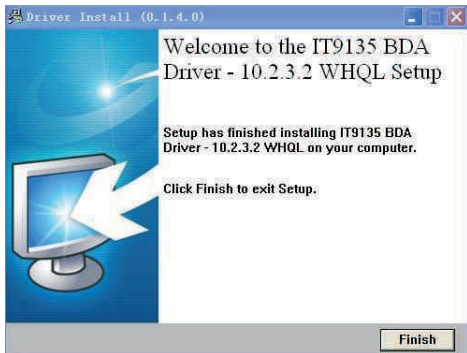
Driver Install (0.1.4.0)

Welcome to the IT9135 BDA Driver - 10.2.3.2 WHQL Setup

Setup has finished installing IT9135 BDA Driver - 10.2.3.2 WHQL on your computer.

Click Finish to exit Setup.

Finish